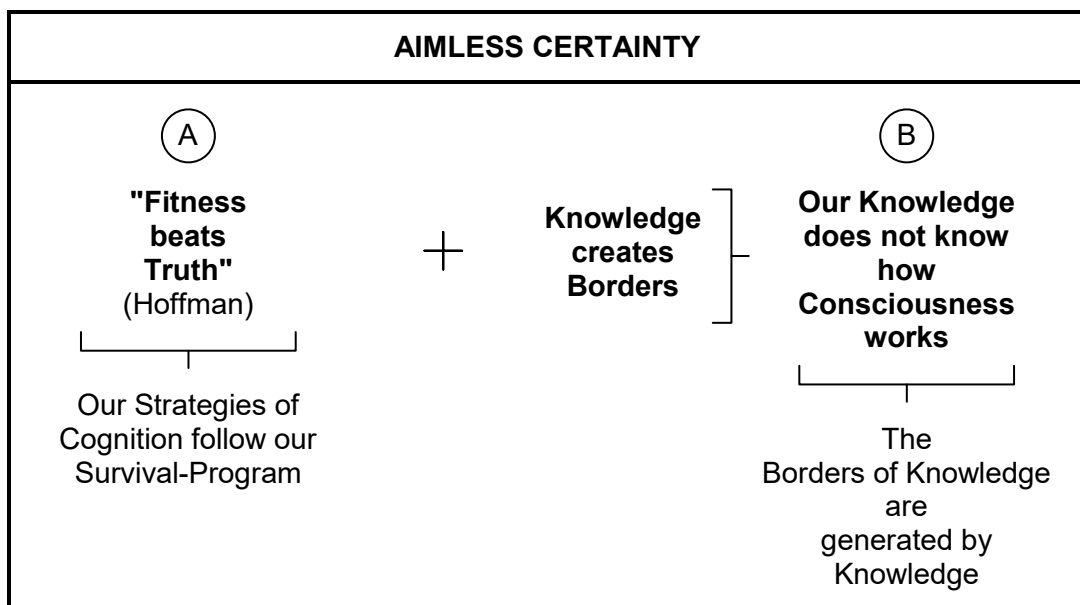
AIMLESS CERTAINTY

A

"Fitness beats Truth" (Hoffman)

Our Strategies of Cognition follow our Survival-Program

+

Knowledge creates Borders

B

Our Knowledge does not know how Consciousness works

The Borders of Knowledge are generated by Knowledge